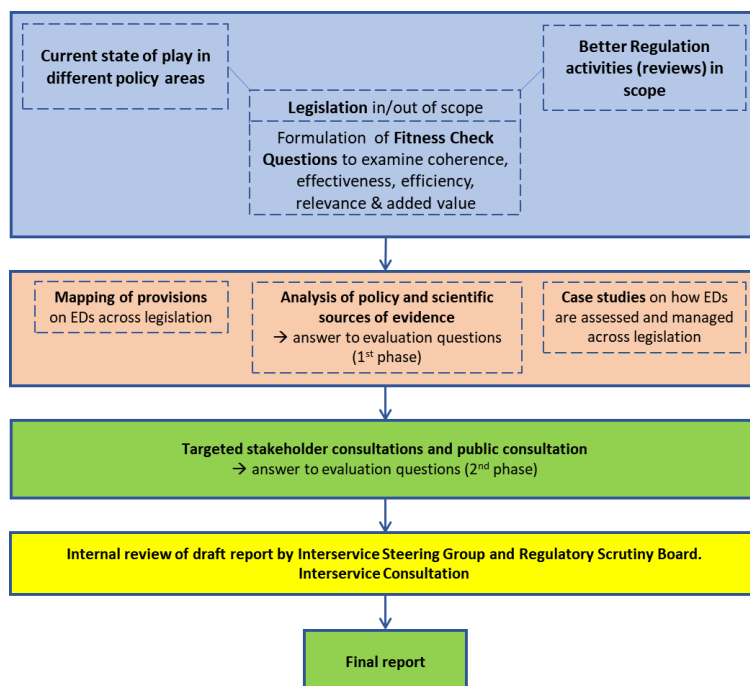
Current state of play in different policy areas

Better Regulation activities (reviews) in scope

Legislation in/out of scope

Formulation of Fitness Check Questions to examine coherence, effectiveness, efficiency, relevance & added value

Mapping of provisions on EDs across legislation

Analysis of policy and scientific sources of evidence
→ answer to evaluation questions ($1^{st}$ phase)

Case studies on how EDs are assessed and managed across legislation

Targeted stakeholder consultations and public consultation
→ answer to evaluation questions ($2^{nd}$ phase)

Internal review of draft report by Interservice Steering Group and Regulatory Scrutiny Board. Interservice Consultation

Final report